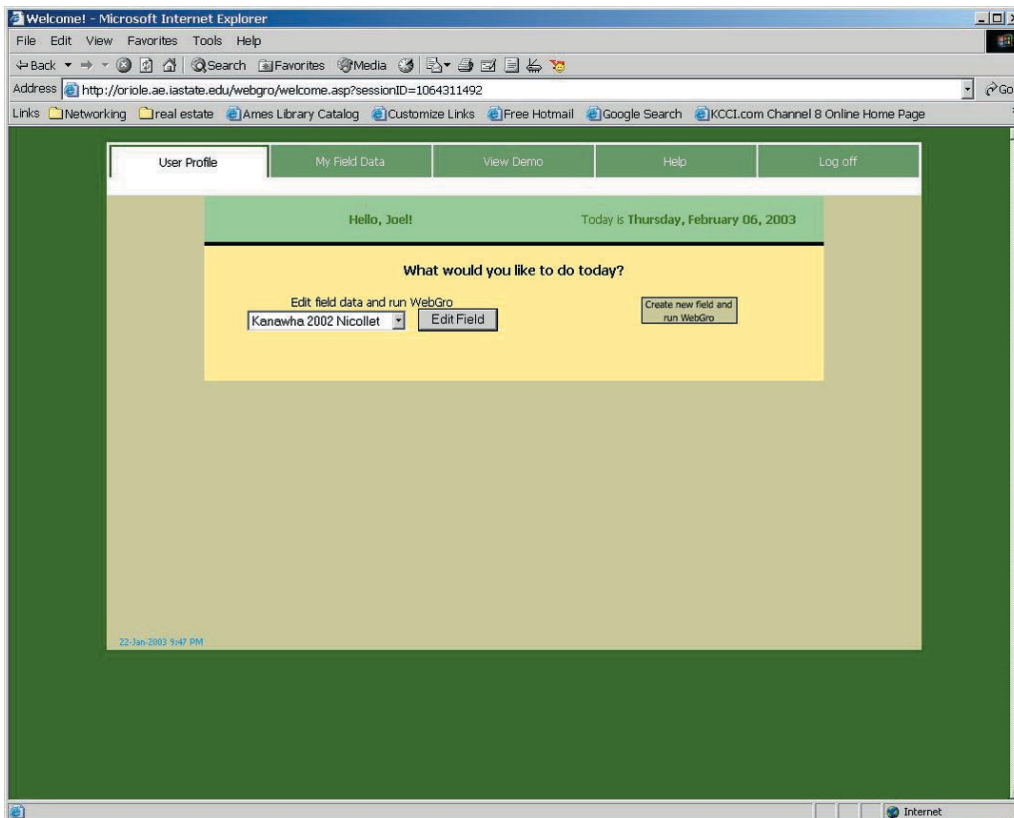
Welcome! - Microsoft Internet Explorer

File Edit View Favorites Tools Help

Back Search Favorites Media

Address http://oriole.ae.iastate.edu/webgro/welcome.asp?sessionID=1064311492

Go

Links Networking real estate Ames Library Catalog Customize Links Free Hotmail Google Search KCCI.com Channel 8 Online Home Page

User Profile | My Field Data | View Demo | Help | Log off

Hello, Joel!

Today is Thursday, February 06, 2003

What would you like to do today?

Edit field data and run WebGro

Kanawha 2002 Nicollet

Edit Field

Create new field and run WebGro

22-Jan-2003 9:47 PM

Internet